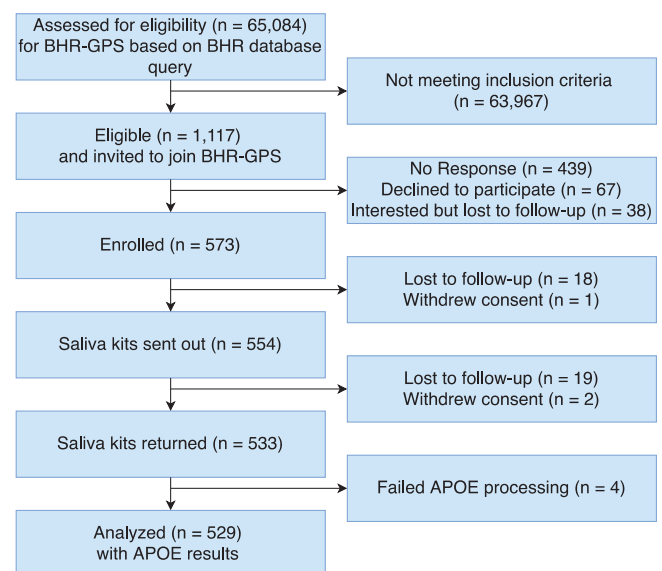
Assessed for eligibility (n = 65,084) for BHR-GPS based on BHR database query

Not meeting inclusion criteria (n = 63,967)

Eligible (n = 1,117) and invited to join BHR-GPS

No Response (n = 439)
Declined to participate (n = 67)
Interested but lost to follow-up (n = 38)

Enrolled (n = 573)

Lost to follow-up (n = 18)
Withdrew consent (n = 1)

Saliva kits sent out (n = 554)

Lost to follow-up (n = 19)
Withdrew consent (n = 2)

Saliva kits returned (n = 533)

Failed APOE processing (n = 4)

Analyzed (n = 529) with APOE results